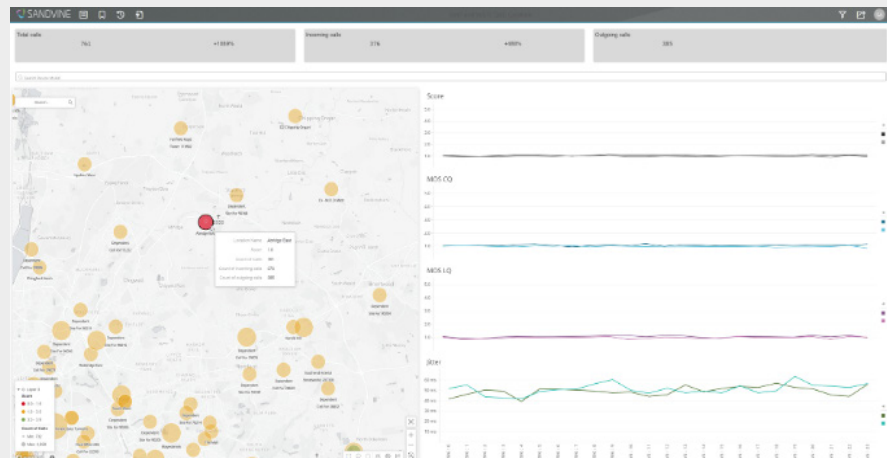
SANDVINE

Total calls 761 +1309%

Incoming calls 276 +999%

Outgoing calls 385

Score

MOS CQ

MOS LQ

Jitter

Location Name Aldridge East
Score 1.6
Count of calls 761
Count of incoming calls 276
Count of outgoing calls 385